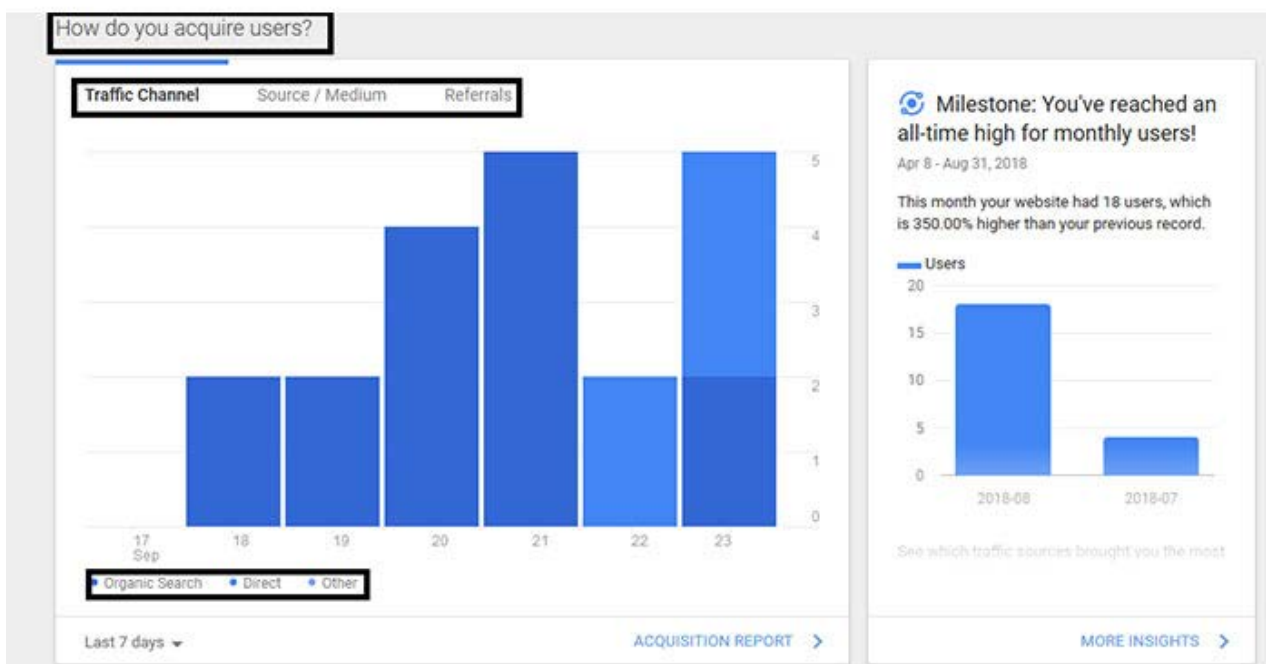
How do you acquire users?

Traffic Channel Source / Medium Referrals

5
4
3
2
1
0

17 Sep 18 19 20 21 22 23

• Organic Search • Direct • Other

Last 7 days ▾

ACQUISITION REPORT >

Milestone: You've reached an all-time high for monthly users!

Apr 8 - Aug 31, 2018

This month your website had 18 users, which is 350.00% higher than your previous record.

Users

20
15
10
5
0

2018-08 2018-07

See which traffic sources brought you the most

MORE INSIGHTS >